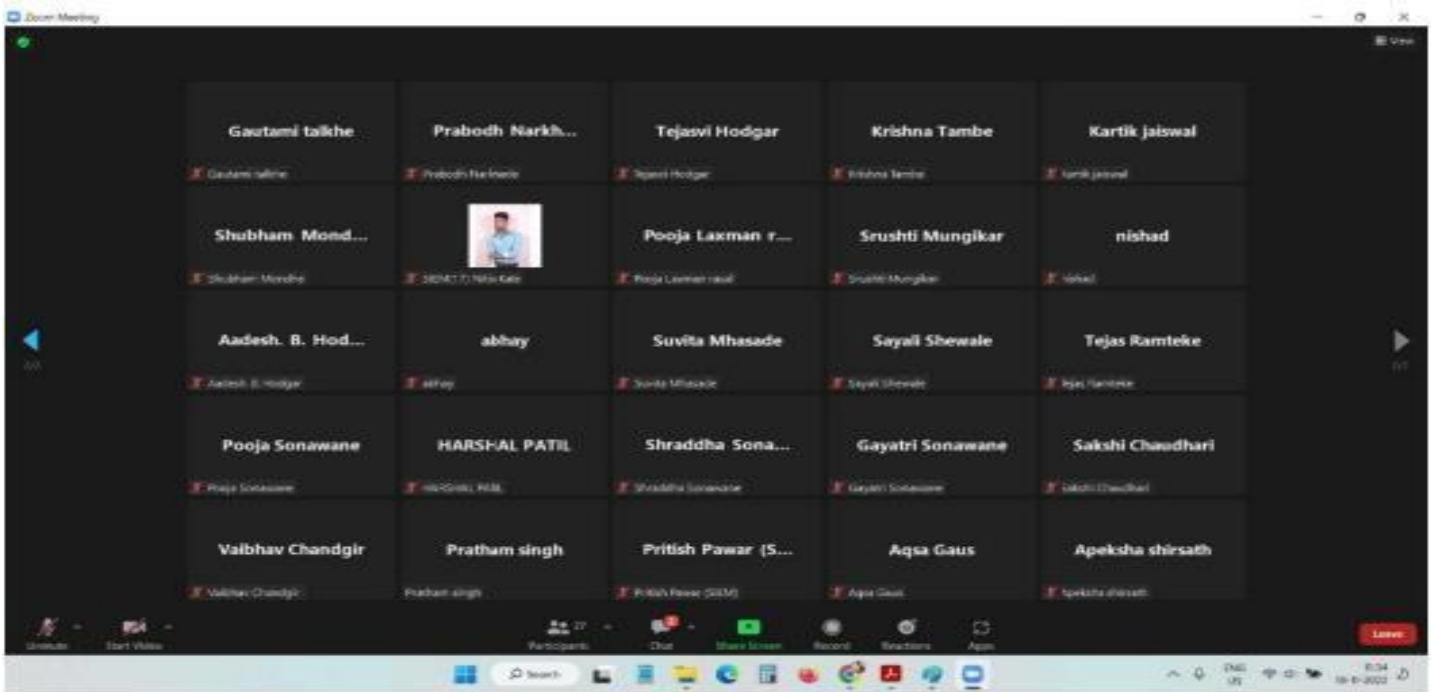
Zoom Meeting

View

Gautami talkhe
Gautami talkhe

Prabodh Narkh...
Prabodh Narkhede

Tejasvi Hodgar
Tejasvi Hodgar

Krishna Tambe
Krishna Tambe

Kartik jaiswal
kartik jaiswal

Shubham Mond...
Shubham Mondhe

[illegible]

Pooja Laxman r...
Pooja Laxman raut

Srushti Mungikar
Srushti Mungikar

nishad
Nishad

Aadesh. B. Hod...
Aadesh. B. Hodgar

abhay
abhay

Suvita Mhasade
Suvita Mhasade

Sayali Shewale
Sayali Shewale

Tejas Ramteke
Tejas Ramteke

Pooja Sonawane
Pooja Sonawane

HARSHAL PATIL
HARSHAL PATIL

Shraddha Sona...
Shraddha Sonawane

Gayatri Sonawane
Gayatri Sonawane

Sakshi Chaudhari
sakshi Chaudhari

Vaibhav Chandgir
Vaibhav Chandgir

Pratham singh
Pratham singh

Pritish Pawar (S...
Pritish Pawar (SKM)

Aqsa Gaus
Aqsa Gaus

Apeksha shirsath
Apeksha shirsath

Unmute
Start Video
27
Participants
Chat
Share Screen
Record
Reactions
Apps
Leave

Search
ENG
US
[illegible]